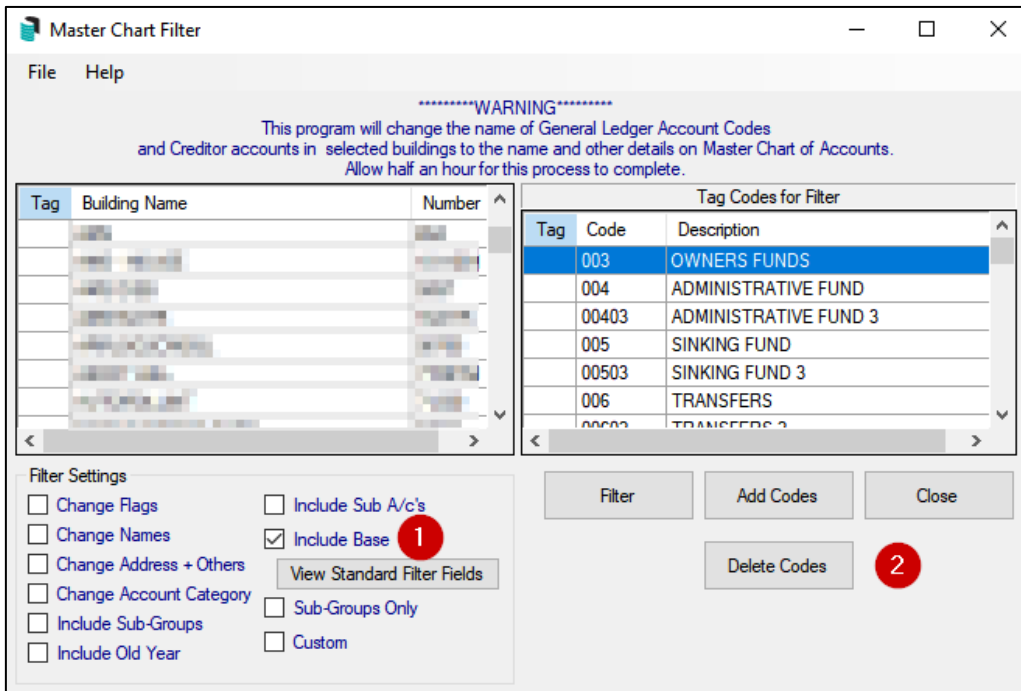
Master Chart Filter

File Help

*********WARNING*********
This program will change the name of General Ledger Account Codes and Creditor accounts in selected buildings to the name and other details on Master Chart of Accounts.
Allow half an hour for this process to complete.

| Tag | Building Name | Number |
|---|---|---|
| | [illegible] | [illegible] |
| | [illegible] | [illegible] |
| | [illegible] | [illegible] |
| | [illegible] | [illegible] |
| | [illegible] | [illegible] |
| | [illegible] | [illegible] |
| | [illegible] | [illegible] |

Tag Codes for Filter

| Tag | Code | Description |
|---|---|---|
| | 003 | OWNERS FUNDS |
| | 004 | ADMINISTRATIVE FUND |
| | 00403 | ADMINISTRATIVE FUND 3 |
| | 005 | SINKING FUND |
| | 00503 | SINKING FUND 3 |
| | 006 | TRANSFERS |
| | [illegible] | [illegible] |

Filter Settings
Change Flags
Change Names
Change Address + Others
Change Account Category
Include Sub-Groups
Include Old Year
Include Sub A/c's
Include Base
1
View Standard Filter Fields
Sub-Groups Only
Custom

Filter
Add Codes
Close
Delete Codes
2